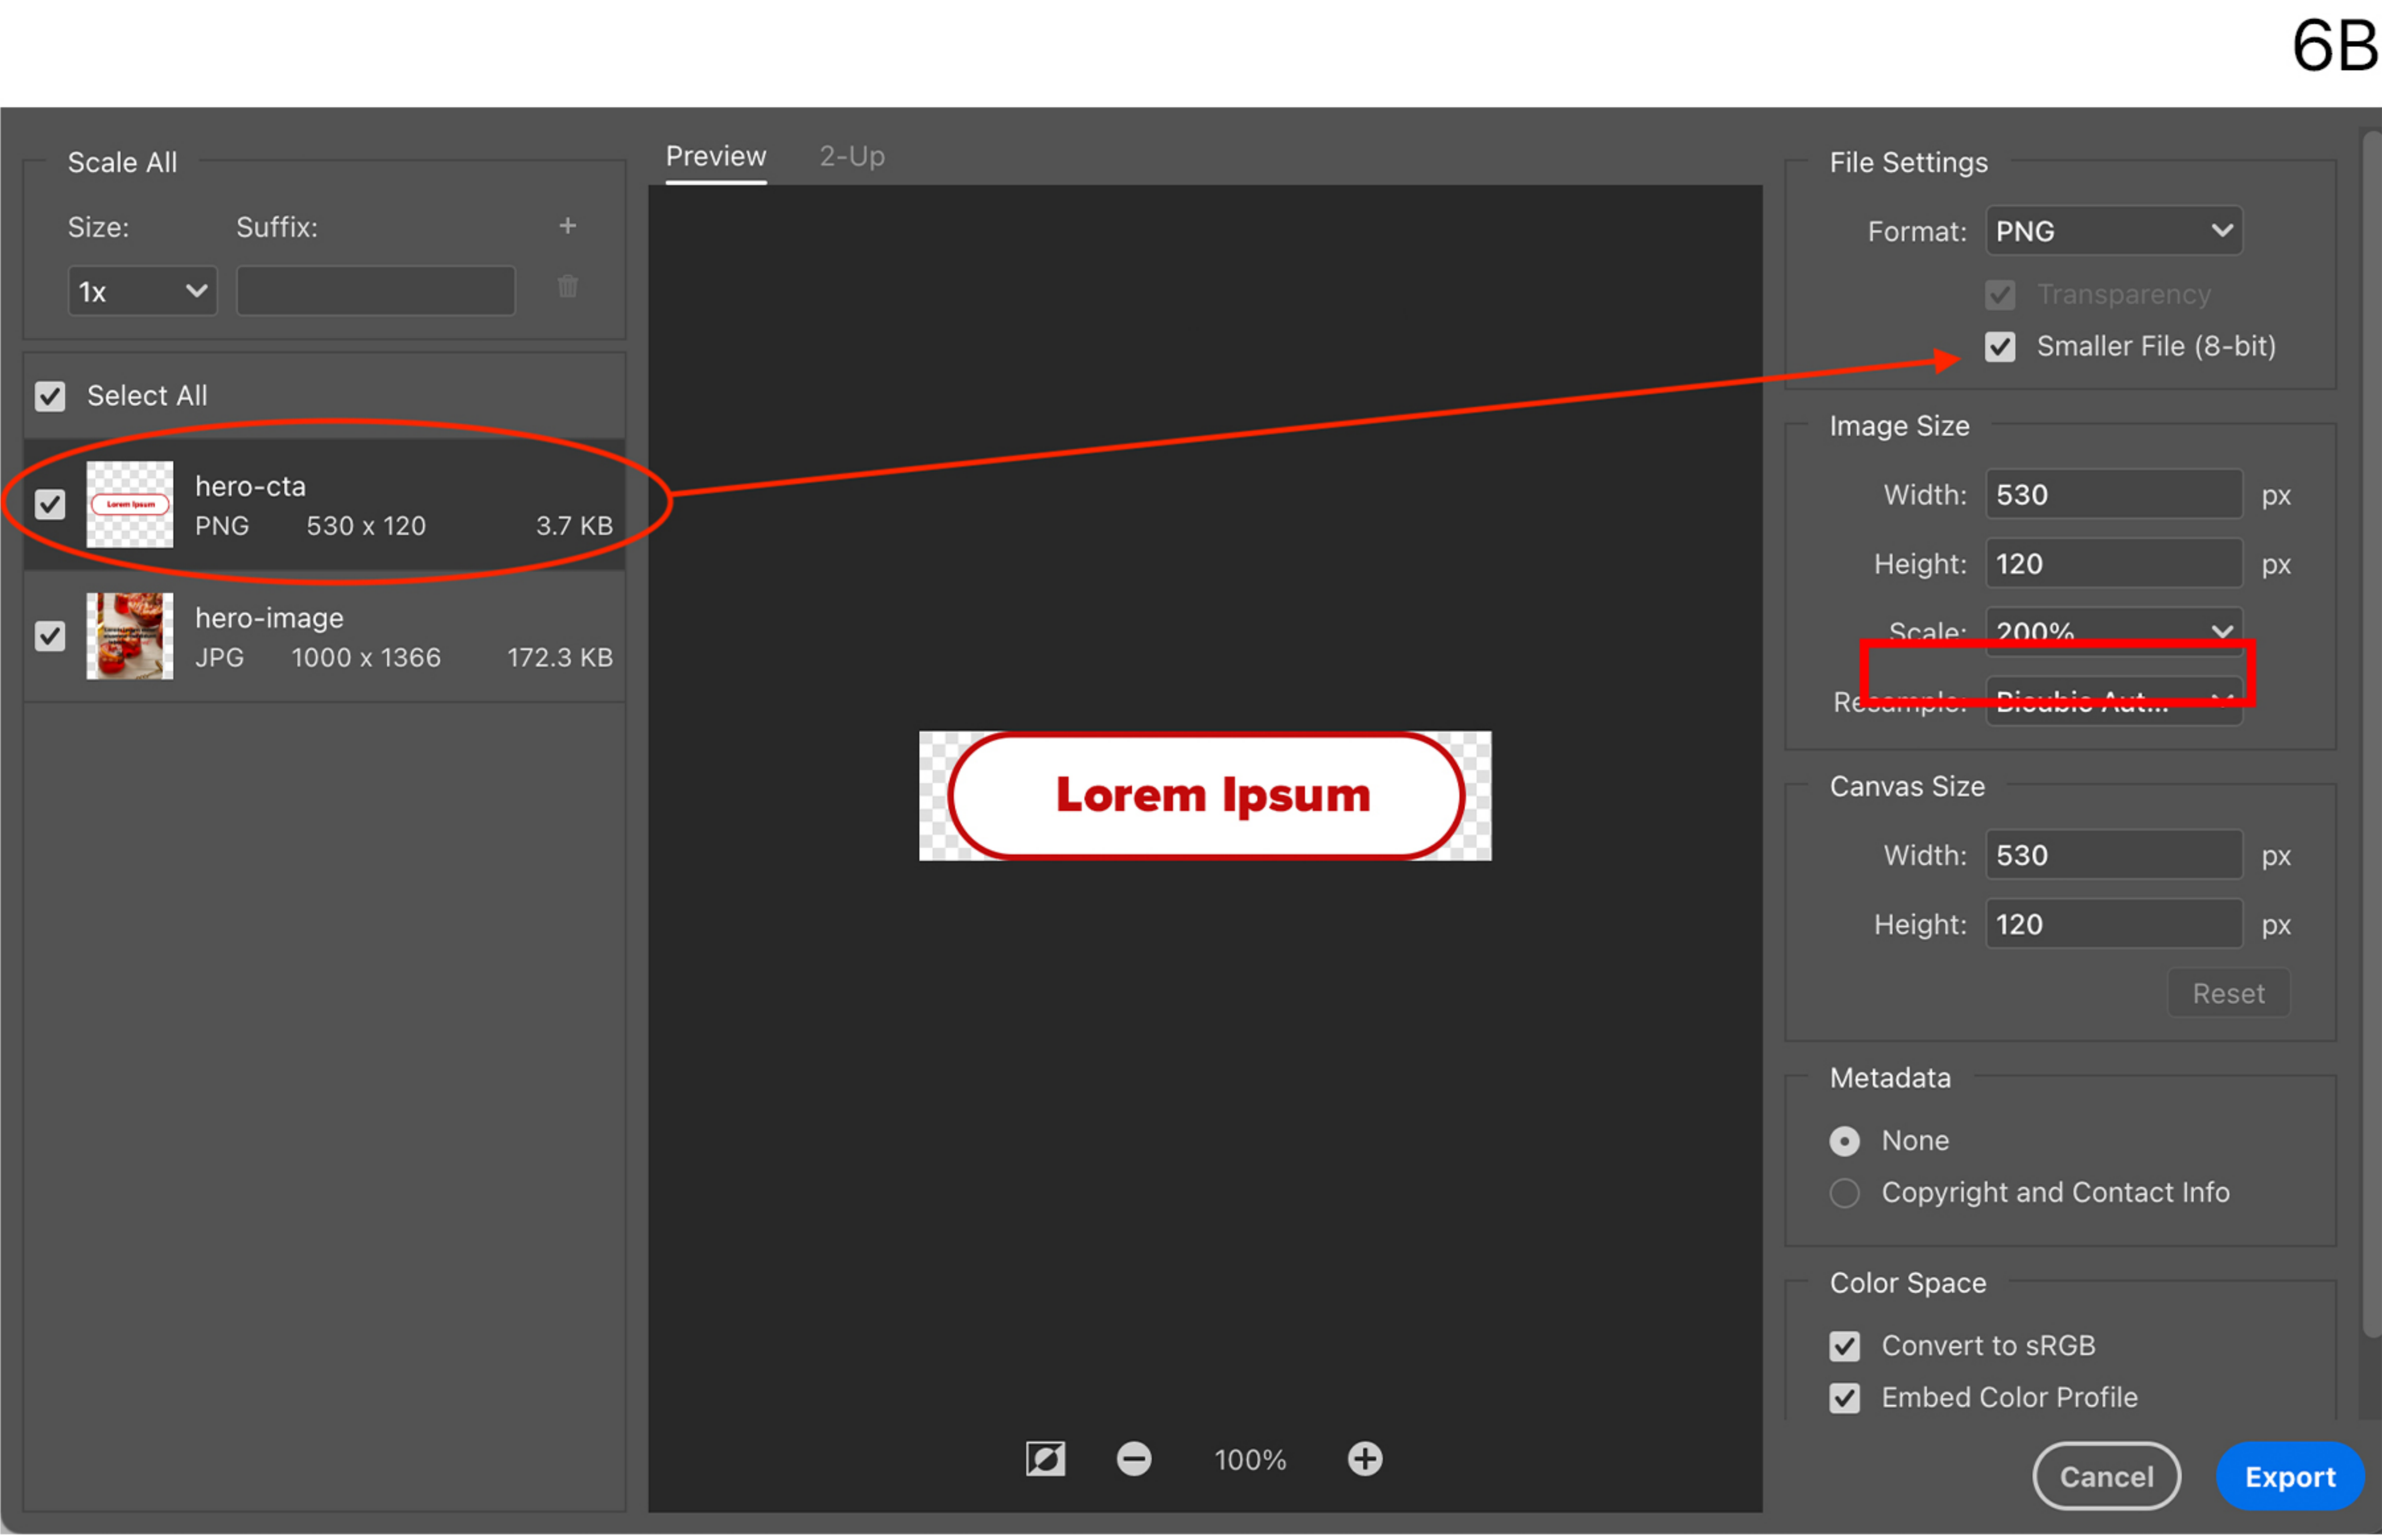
6B

Scale All

Size: Suffix: +

1x

Select All

hero-cta
PNG 530 x 120 3.7 KB

hero-image
JPG 1000 x 1366 172.3 KB

Preview 2-Up

Lorem Ipsum

100%

File Settings

Format: PNG

Transparency

Smaller File (8-bit)

Image Size

Width: 530 px

Height: 120 px

Scale: 200%

Resample: Bicubic Aut...

Canvas Size

Width: 530 px

Height: 120 px

Reset

Metadata

None

Copyright and Contact Info

Color Space

Convert to sRGB

Embed Color Profile

Cancel Export